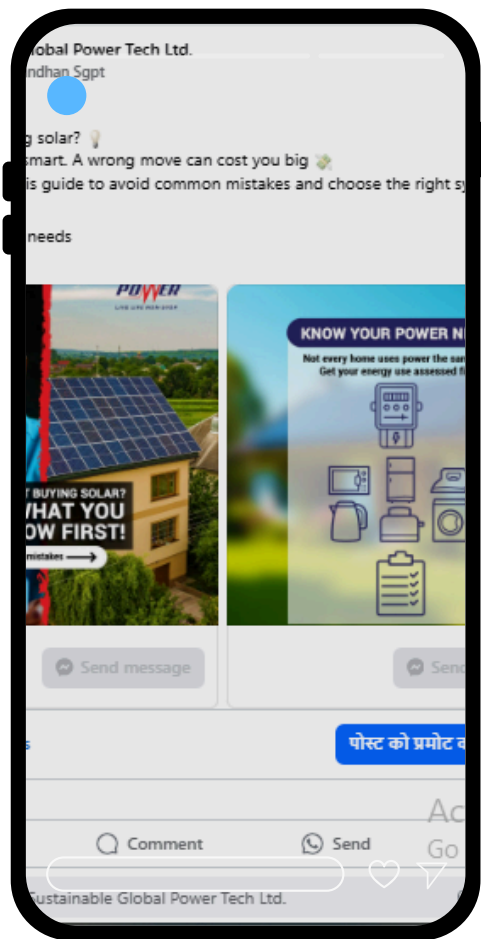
Global Power Tech Ltd.
ndhan Sgpt

g solar? 💡
smart. A wrong move can cost you big 💸
is guide to avoid common mistakes and choose the right sy
needs

POWER
LIVE LIFE NON-STOP
T BUYING SOLAR?
WHAT YOU
OW FIRST!
mistakes

KNOW YOUR POWER N
Not every home uses power the san
Get your energy use assessed fi

Send message
Send

s
पोस्ट को प्रमोट क

Ac
Go

Comment
Send

Sustainable Global Power Tech Ltd.